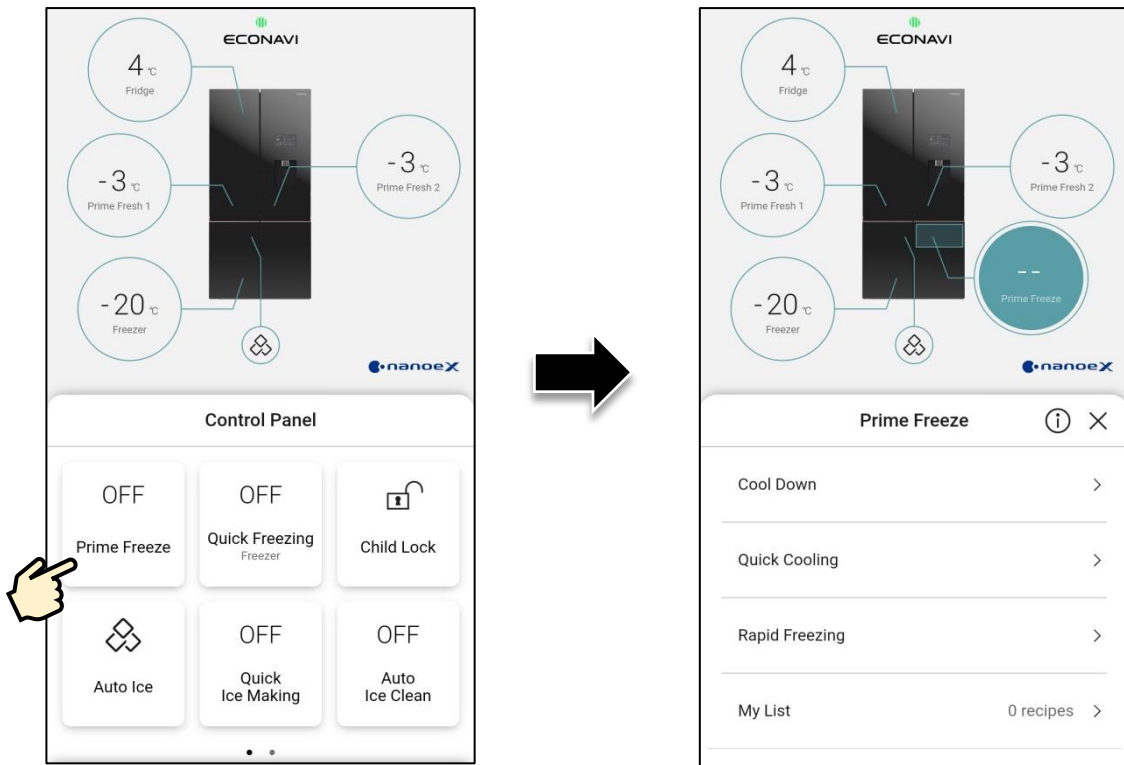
ECONAVI

4 ℃
Fridge

-3 ℃
Prime Fresh 1

-3 ℃
Prime Fresh 2

-20 ℃
Freezer

nanoeX

Control Panel

OFF
Prime Freeze

OFF
Quick Freezing
Freezer

Child Lock

Auto Ice

OFF
Quick
Ice Making

OFF
Auto
Ice Clean

ECONAVI

4 ℃
Fridge

-3 ℃
Prime Fresh 1

-3 ℃
Prime Fresh 2

-20 ℃
Freezer

--
Prime Freeze

nanoeX

Prime Freeze

Cool Down >

Quick Cooling >

Rapid Freezing >

My List 0 recipes >